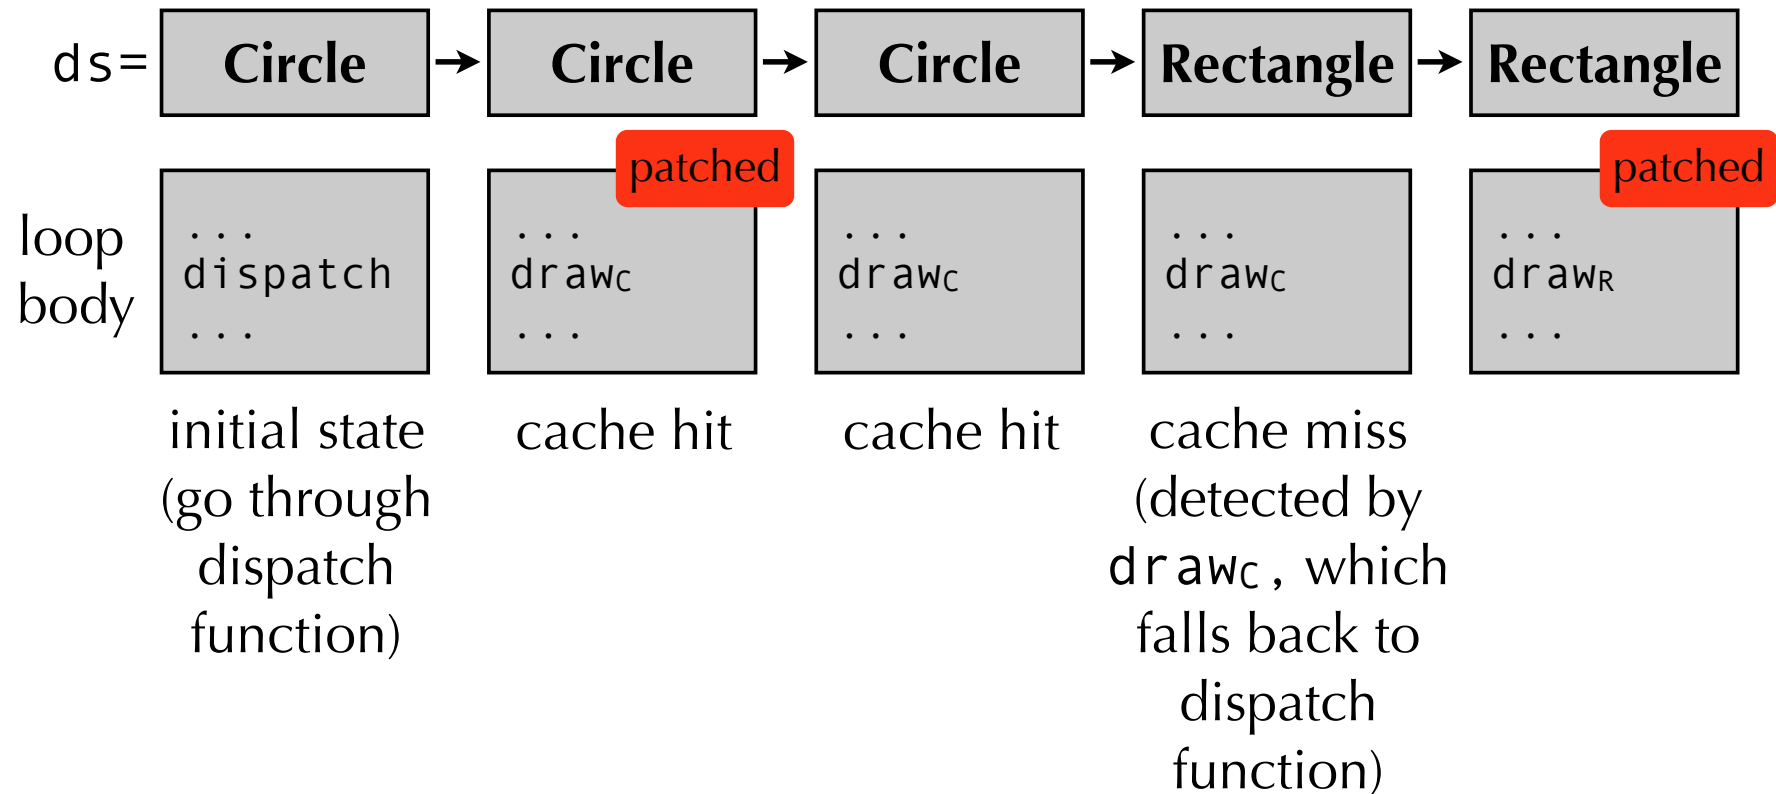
ds= Circle → Circle → Circle → Rectangle → Rectangle

loop body

...
dispatch
...

initial state (go through dispatch function)

patched

...
draw$_C$
...

cache hit

...
draw$_C$
...

cache hit

...
draw$_C$
...

cache miss (detected by draw$_C$, which falls back to dispatch function)

patched

...
draw$_R$
...